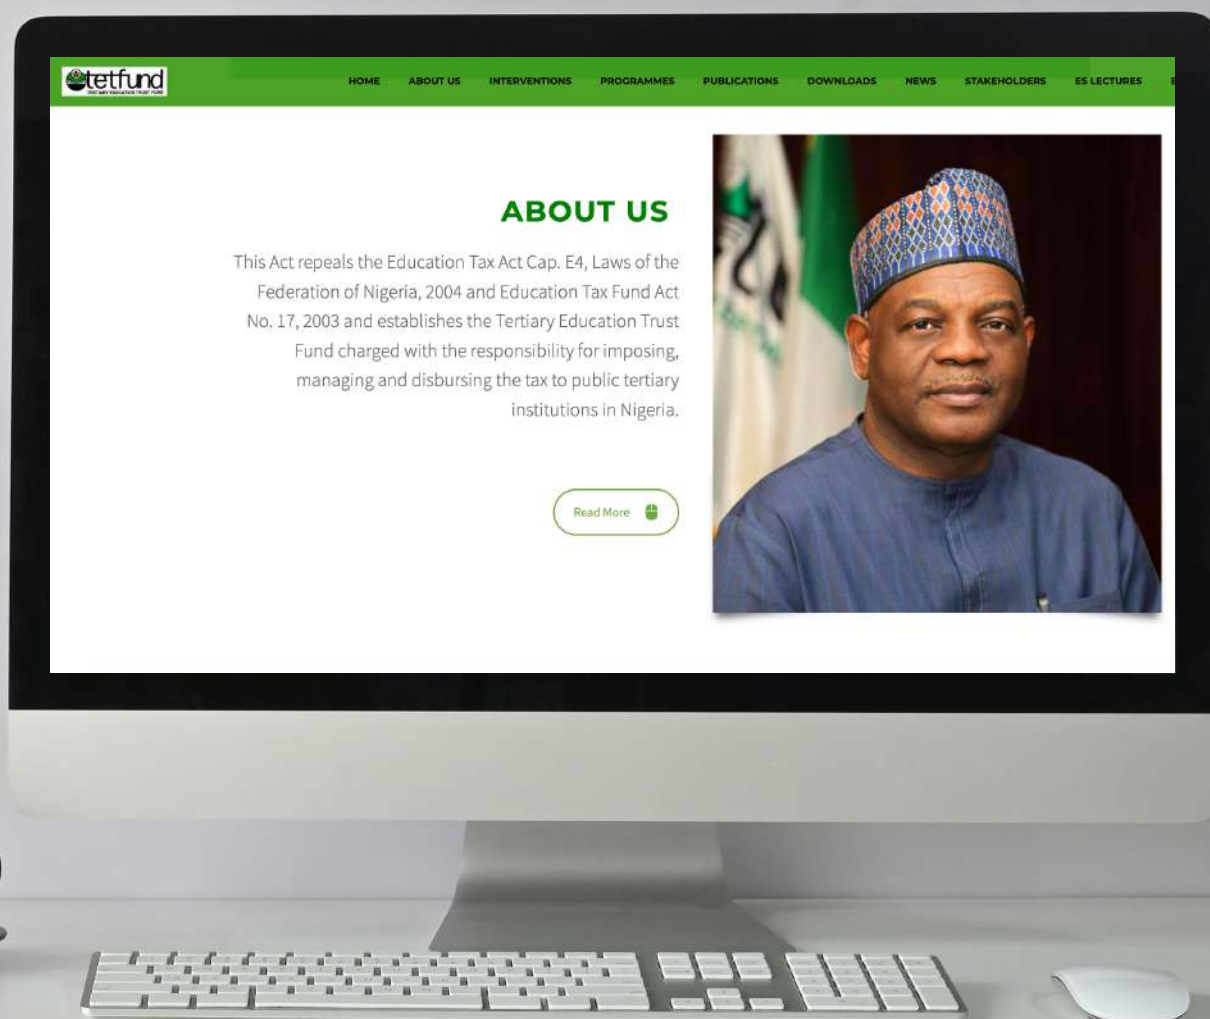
tetfund
TERTIARY EDUCATION TRUST FUND

HOME ABOUT US INTERVENTIONS PROGRAMMES PUBLICATIONS DOWNLOADS NEWS STAKEHOLDERS ES LECTURES

ABOUT US

This Act repeals the Education Tax Act Cap. E4, Laws of the Federation of Nigeria, 2004 and Education Tax Fund Act No. 17, 2003 and establishes the Tertiary Education Trust Fund charged with the responsibility for imposing, managing and disbursing the tax to public tertiary institutions in Nigeria.

Read More